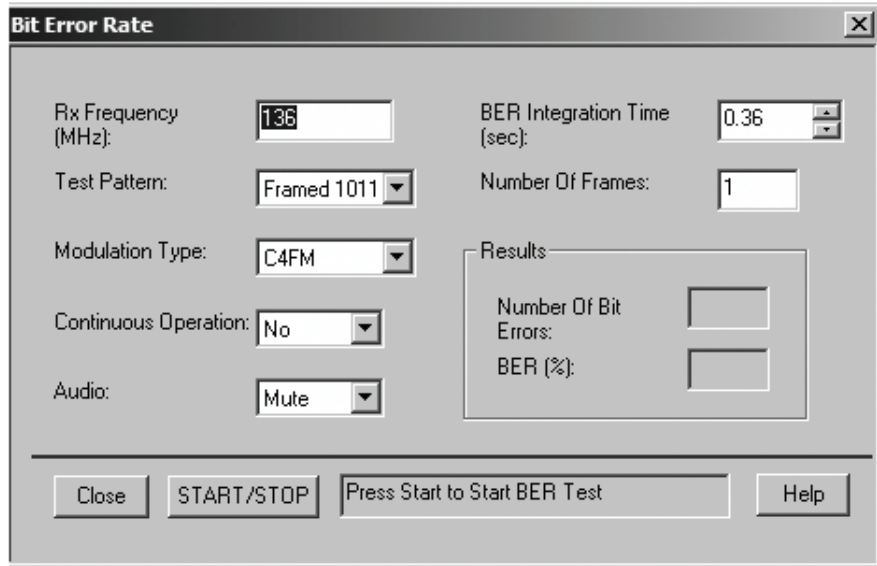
Bit Error Rate

Rx Frequency (MHz): 136

Test Pattern: Framed 1011

Modulation Type: C4FM

Continuous Operation: No

Audio: Mute

BER Integration Time (sec): 0.36

Number Of Frames: 1

Results

Number Of Bit Errors:

BER (%):

Close

START/STOP

Press Start to Start BER Test

Help